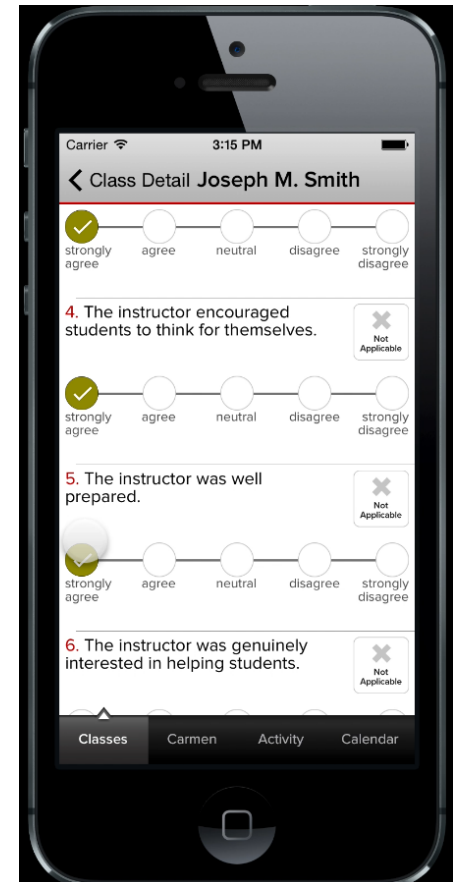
Carrier 3:15 PM

Class Detail Joseph M. Smith

strongly agree agree neutral disagree strongly disagree

4. The instructor encouraged students to think for themselves.

Not Applicable

strongly agree agree neutral disagree strongly disagree

5. The instructor was well prepared.

Not Applicable

strongly agree agree neutral disagree strongly disagree

6. The instructor was genuinely interested in helping students.

Not Applicable

Classes Carmen Activity Calendar